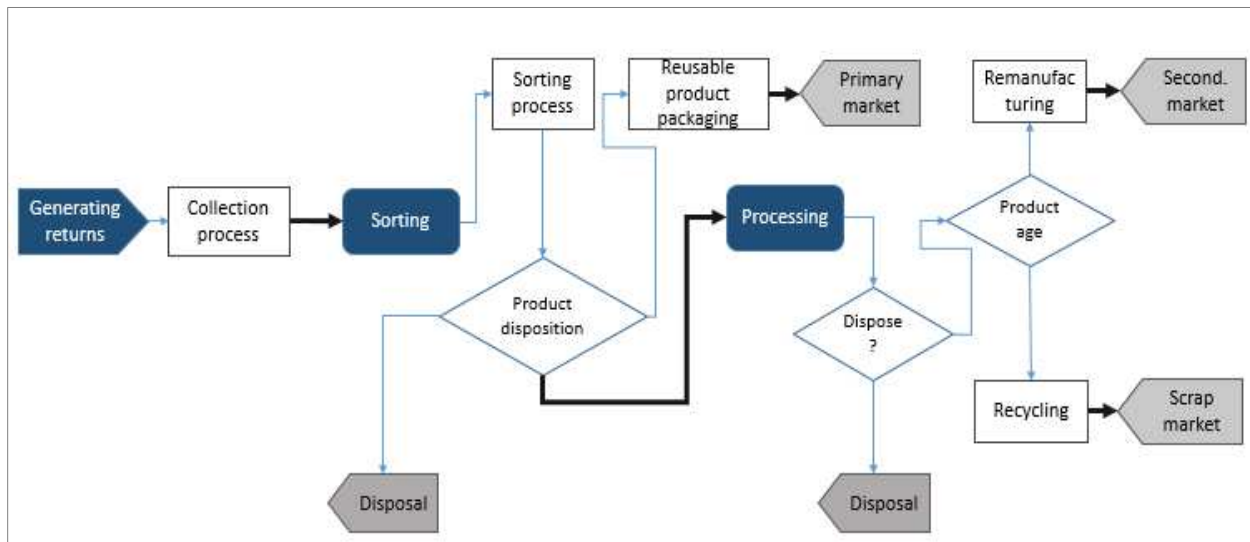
Generating returns

Collection process

Sorting

Sorting process

Reusable product packaging

Primary market

Product disposition

Disposal

Processing

Dispose ?

Disposal

Product age

Remanufac turing

Second. market

Recycling

Scrap market